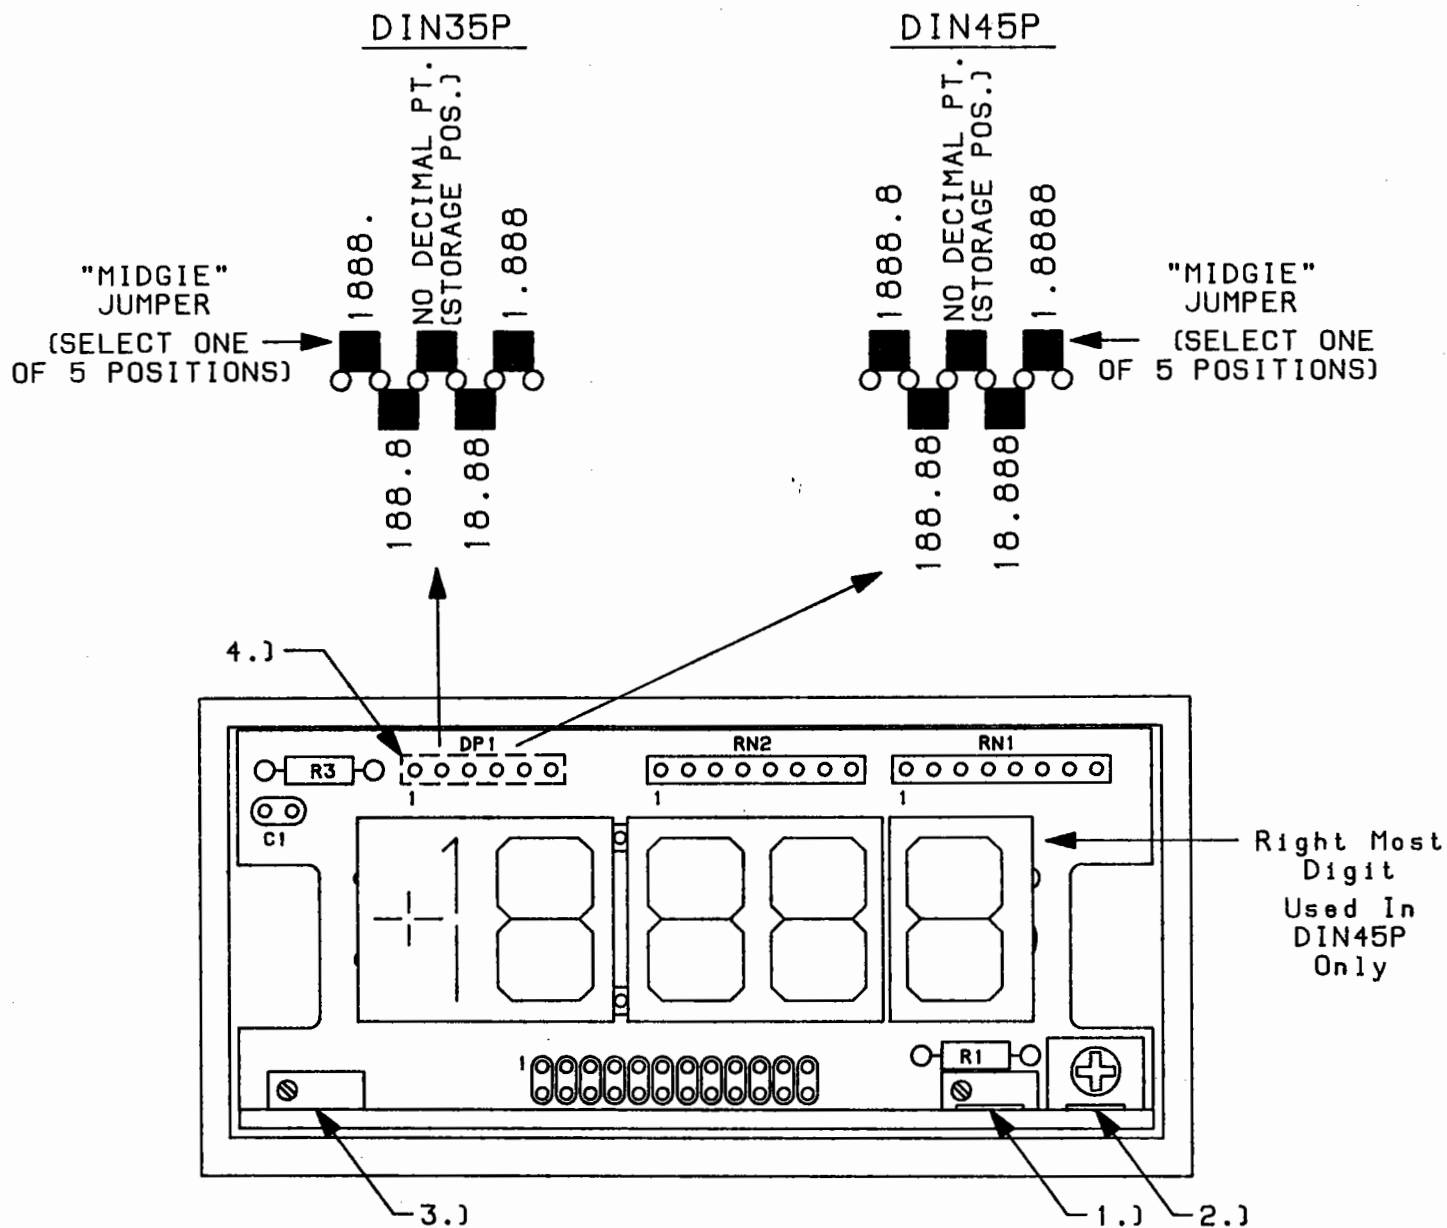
DIN35P

"MIDGIE" JUMPER (SELECT ONE OF 5 POSITIONS)

1888.
NO DECIMAL PT. (STORAGE POS.)
1.888
188.8
18.88

DIN45P

1888.8
NO DECIMAL PT. (STORAGE POS.)
1.8888
188.88
18.888

"MIDGIE" JUMPER (SELECT ONE OF 5 POSITIONS)

4.)

R3
DP1
RN2
RN1
1
1
1
C1

Right Most Digit
Used In DIN45P Only

1
R1

3.)
1.)
2.)